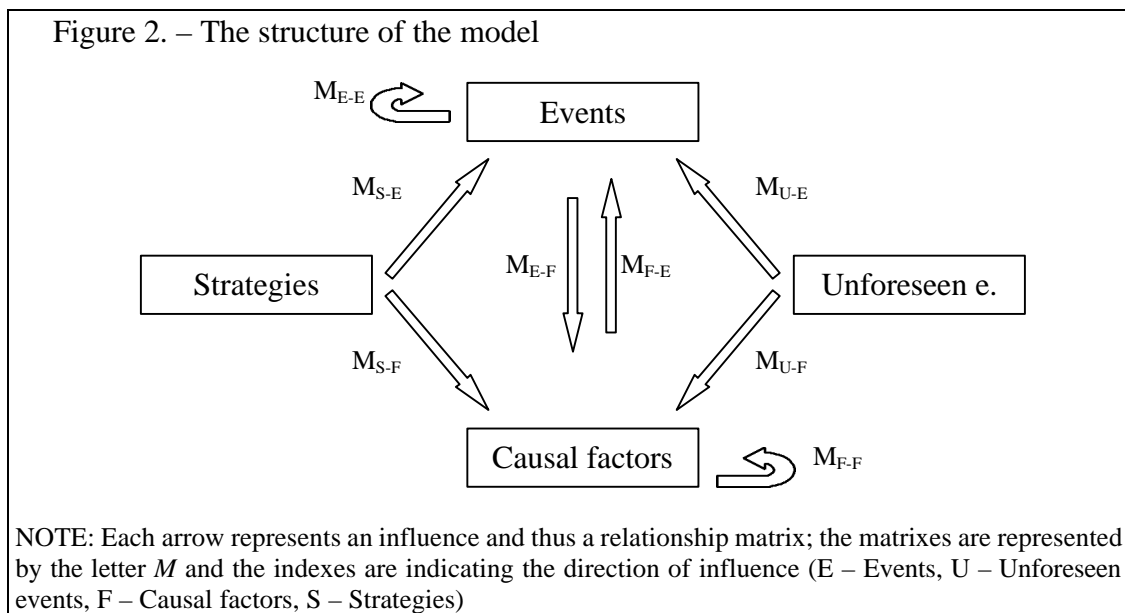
Figure 2. – The structure of the model

$M_{E-E}$

Events

$M_{S-E}$

$M_{U-E}$

$M_{E-F}$

$M_{F-E}$

Strategies

Unforeseen e.

$M_{S-F}$

$M_{U-F}$

Causal factors

$M_{F-F}$

NOTE: Each arrow represents an influence and thus a relationship matrix; the matrixes are represented by the letter *M* and the indexes are indicating the direction of influence (E – Events, U – Unforeseen events, F – Causal factors, S – Strategies)